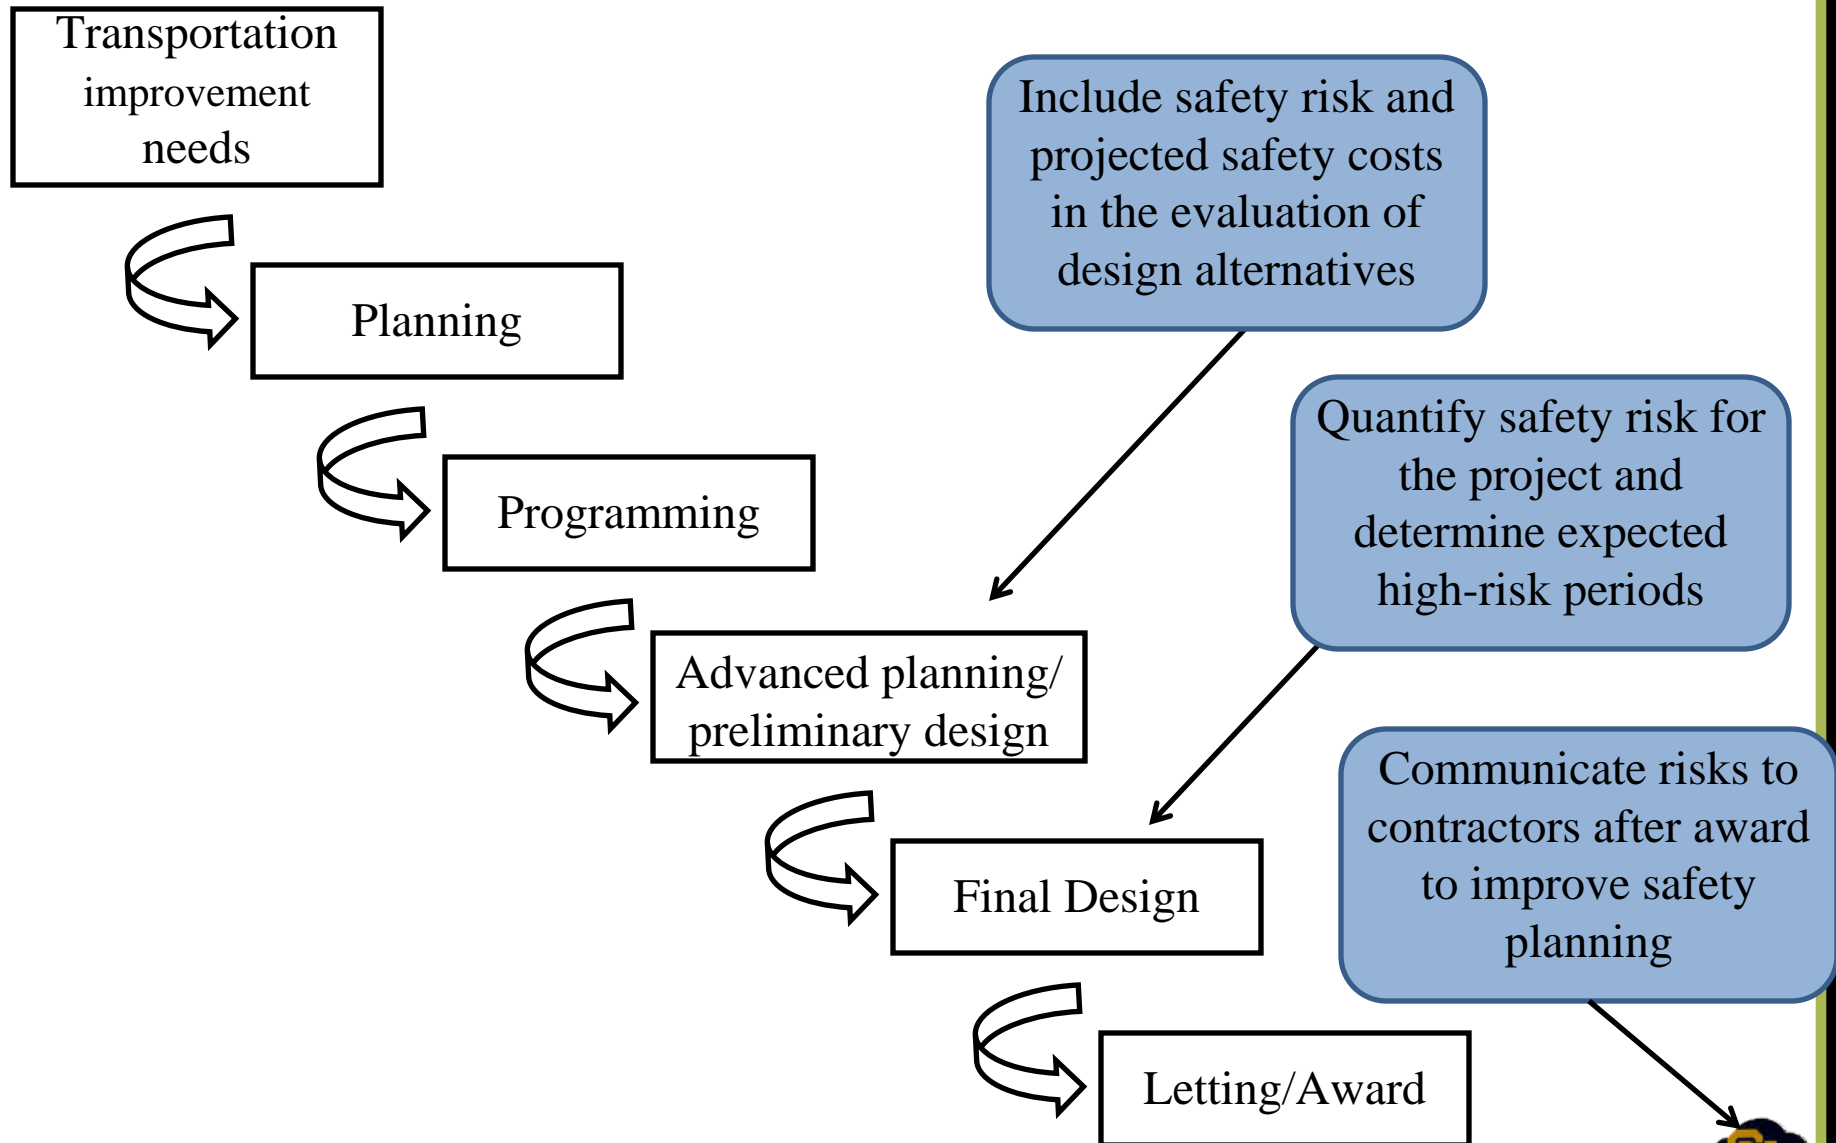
Transportation improvement needs

Planning

Programming

Advanced planning/ preliminary design

Final Design

Letting/Award

Include safety risk and projected safety costs in the evaluation of design alternatives

Quantify safety risk for the project and determine expected high-risk periods

Communicate risks to contractors after award to improve safety planning